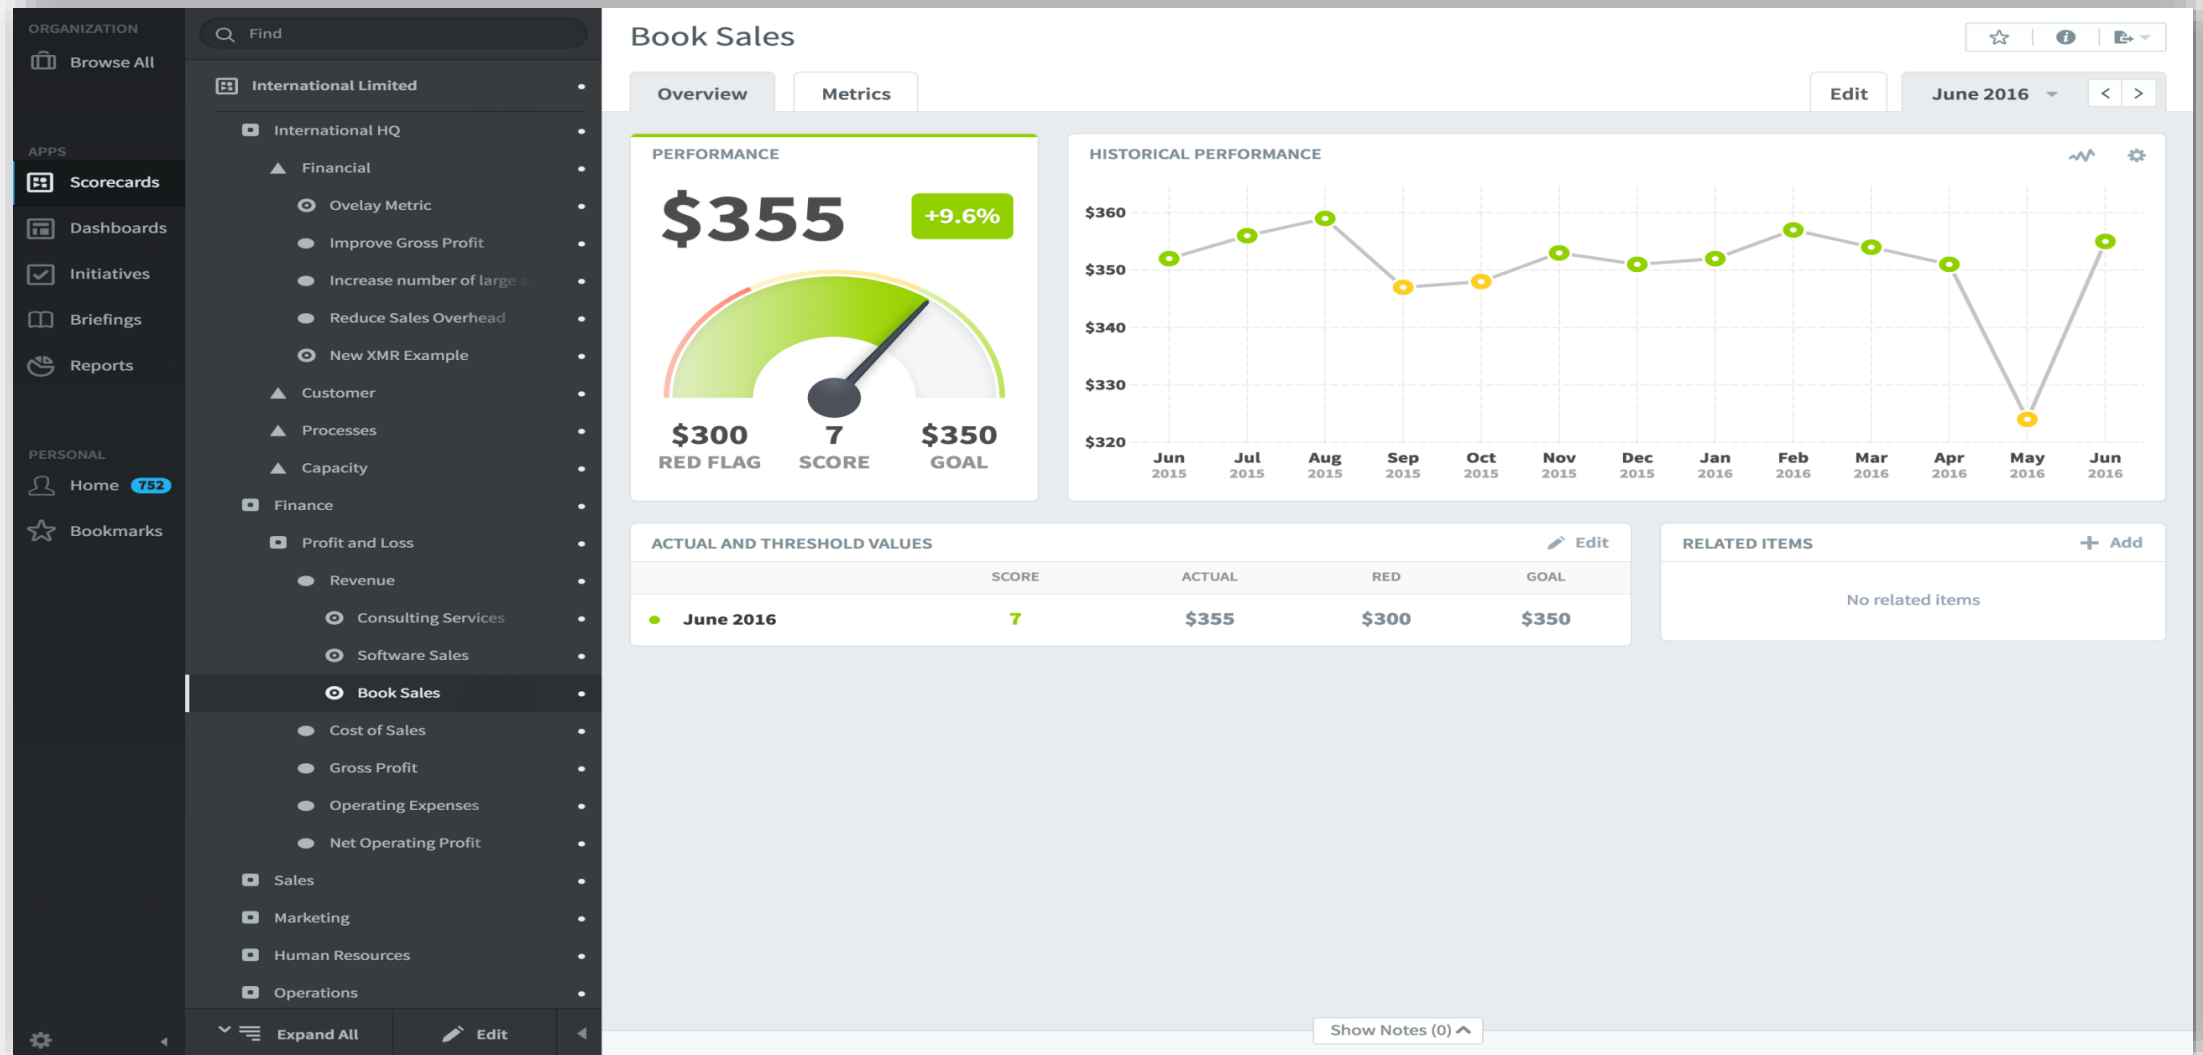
ORGANIZATION
Browse All

APPS
Scorecards
Dashboards
Initiatives
Briefings
Reports

PERSONAL
Home 752
Bookmarks

Find

International Limited
International HQ
Financial
Ovelay Metric
Improve Gross Profit
Increase number of large s
Reduce Sales Overhead
New XMR Example
Customer
Processes
Capacity
Finance
Profit and Loss
Revenue
Consulting Services
Software Sales
Book Sales
Cost of Sales
Gross Profit
Operating Expenses
Net Operating Profit
Sales
Marketing
Human Resources
Operations

Expand All
Edit

Book Sales

Overview
Metrics
Edit
June 2016

PERFORMANCE
$355
+9.6%
$300 RED FLAG
7 SCORE
$350 GOAL

HISTORICAL PERFORMANCE
$360
$350
$340
$330
$320
Jun 2015
Jul 2015
Aug 2015
Sep 2015
Oct 2015
Nov 2015
Dec 2015
Jan 2016
Feb 2016
Mar 2016
Apr 2016
May 2016
Jun 2016

ACTUAL AND THRESHOLD VALUES
Edit

| | SCORE | ACTUAL | RED | GOAL |
|---|---|---|---|---|
| June 2016 | 7 | $355 | $300 | $350 |

RELATED ITEMS
Add
No related items

Show Notes (0)